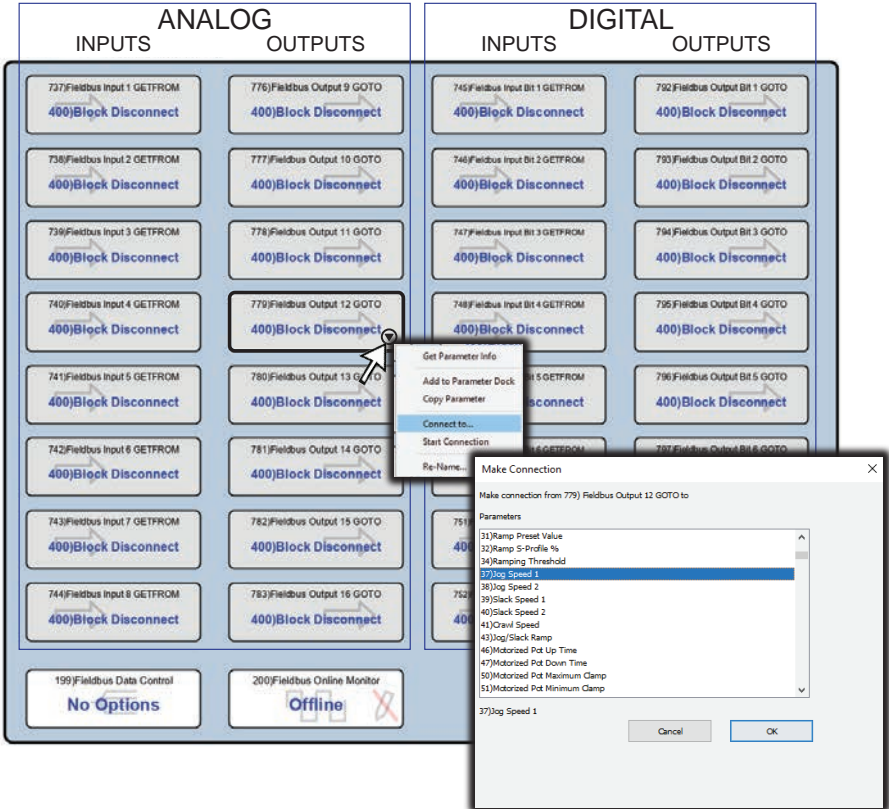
ANALOG
INPUTS OUTPUTS

DIGITAL
INPUTS OUTPUTS

737)Fieldbus Input 1 GETFROM
400)Block Disconnect

776)Fieldbus Output 9 GOTO
400)Block Disconnect

745)Fieldbus Input Bit 1 GETFROM
400)Block Disconnect

792)Fieldbus Output Bit 1 GOTO
400)Block Disconnect

738)Fieldbus Input 2 GETFROM
400)Block Disconnect

777)Fieldbus Output 10 GOTO
400)Block Disconnect

746)Fieldbus Input Bit 2 GETFROM
400)Block Disconnect

793)Fieldbus Output Bit 2 GOTO
400)Block Disconnect

739)Fieldbus Input 3 GETFROM
400)Block Disconnect

778)Fieldbus Output 11 GOTO
400)Block Disconnect

747)Fieldbus Input Bit 3 GETFROM
400)Block Disconnect

794)Fieldbus Output Bit 3 GOTO
400)Block Disconnect

740)Fieldbus Input 4 GETFROM
400)Block Disconnect

779)Fieldbus Output 12 GOTO
400)Block Disconnect

748)Fieldbus Input Bit 4 GETFROM
400)Block Disconnect

795)Fieldbus Output Bit 4 GOTO
400)Block Disconnect

741)Fieldbus Input 5 GETFROM
400)Block Disconnect

780)Fieldbus Output 13 GOTO
400)Block Disconnect

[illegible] 5 GETFROM
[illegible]connect

796)Fieldbus Output Bit 5 GOTO
400)Block Disconnect

742)Fieldbus Input 6 GETFROM
400)Block Disconnect

781)Fieldbus Output 14 GOTO
400)Block Disconnect

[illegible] 6 GETFROM

797)Fieldbus Output Bit 6 GOTO

743)Fieldbus Input 7 GETFROM
400)Block Disconnect

782)Fieldbus Output 15 GOTO
400)Block Disconnect

751)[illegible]

744)Fieldbus Input 8 GETFROM
400)Block Disconnect

783)Fieldbus Output 16 GOTO
400)Block Disconnect

752)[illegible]

199)Fieldbus Data Control
No Options

200)Fieldbus Online Monitor
Offline

Get Parameter Info
Add to Parameter Dock
Copy Parameter
Connect to...
Start Connection
Re-Name...

Make Connection
Make connection from 779) Fieldbus Output 12 GOTO to
Parameters
31)Ramp Preset Value
32)Ramp S-Profile %
34)Ramping Threshold
37)Jog Speed 1
38)Jog Speed 2
39)Slack Speed 1
40)Slack Speed 2
41)Crawl Speed
43)Jog/Slack Ramp
46)Motorized Pot Up Time
47)Motorized Pot Down Time
50)Motorized Pot Maximum Clamp
51)Motorized Pot Minimum Clamp
37)Jog Speed 1
Cancel
OK